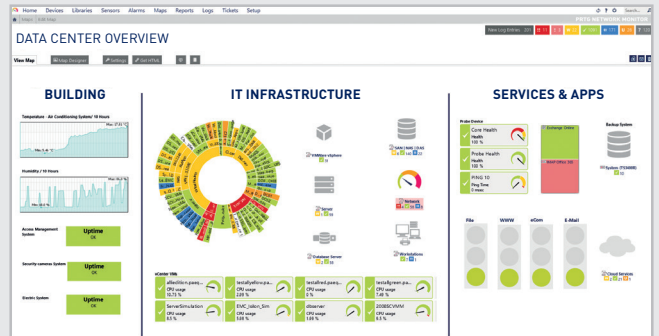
Home Devices Libraries Sensors Alarms Maps Reports Logs Tickets Setup

PRTG NETWORK MONITOR

DATA CENTER OVERVIEW

New Log Entries

View Map Map Designer Settings Get HTML

BUILDING

Temperature - Air Conditioning System/ 10 Hours

Humidity / 10 Hours

Access Management System
Uptime
OK

Security cameras System
Uptime
OK

Electric System
Uptime
OK

IT INFRASTRUCTURE

VMWare vSphere

SAN | NAS | iSCSI

Server

Network

Database Server

Workstations

vCenter VMs

allestillion.paes...
CPU usage
10.71 %

testallyellow.pae...
CPU usage
3.09 %

testallred.pae...
CPU usage
3.09 %

testallgreen.pae...
CPU usage
7.46 %

ServerSimulation
CPU usage
4.5 %

EMC_Isilon_Sim
CPU usage
3.09 %

observer
CPU usage
3.09 %

2008ESCVMM
CPU usage
4.5 %

SERVICES & APPS

Probe Device

Core Health
Health
100 %

Probe Health
Health
100 %

PING 13
Ping Time
0 msec

Exchange Online

Backup System

System (TS6600)

File WWW eCom E-Mail

Cloud Services